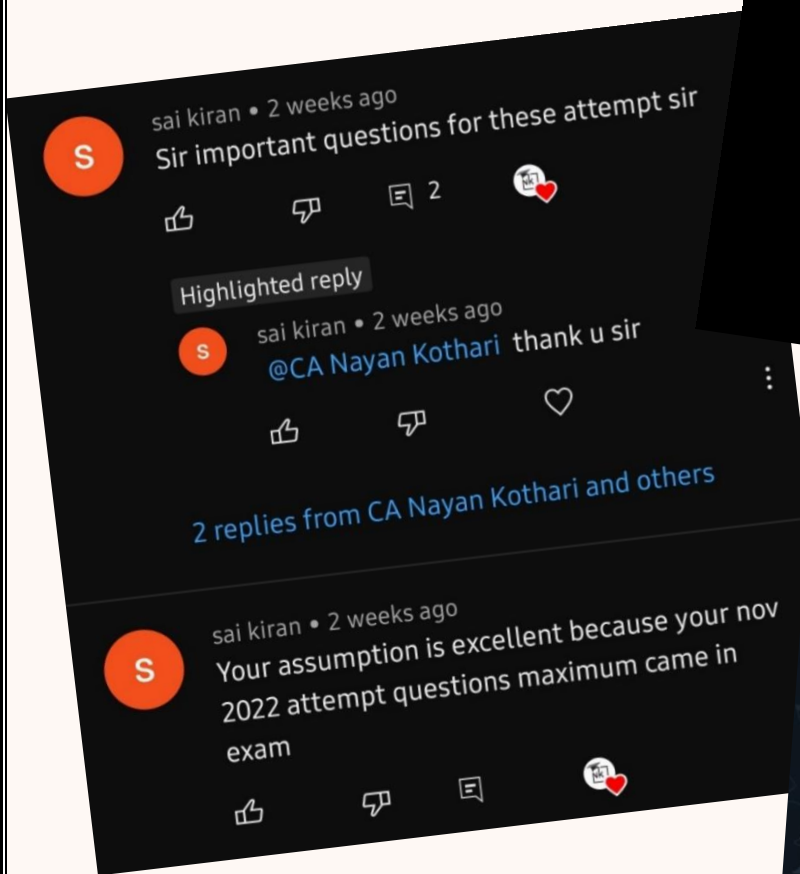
S

sai kiran • 2 weeks ago
Sir important questions for these attempt sir

2

Highlighted reply

S

sai kiran • 2 weeks ago
@CA Nayan Kothari thank u sir

2 replies from CA Nayan Kothari and others

S

sai kiran • 2 weeks ago
Your assumption is excellent because your nov 2022 attempt questions maximum came in exam